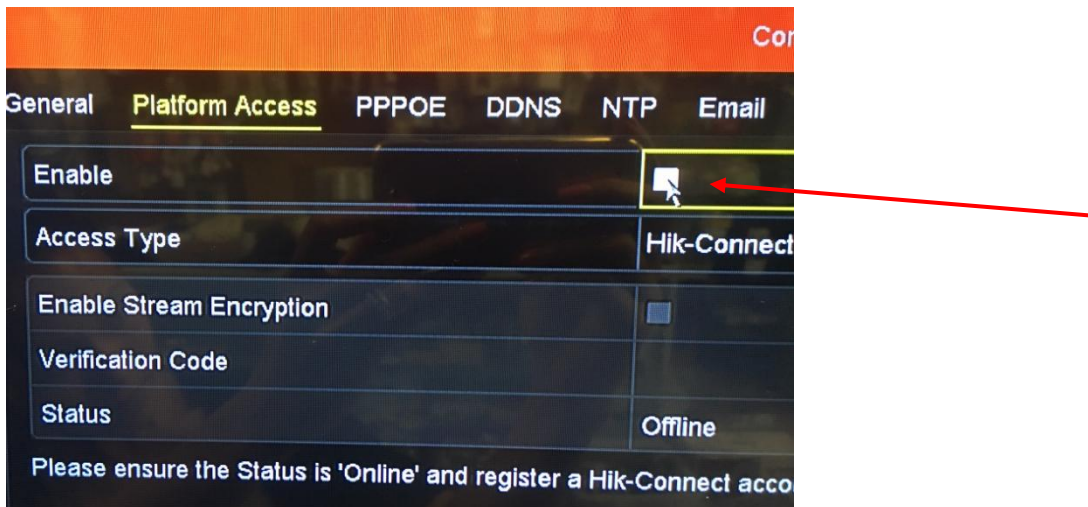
Cor

General Platform Access PPPOE DDNS NTP Email

| Enable | |
|---|---|
| Access Type | Hik-Connect |
| Enable Stream Encryption | |
| Verification Code | |
| Status | Offline |

Please ensure the Status is 'Online' and register a Hik-Connect acco